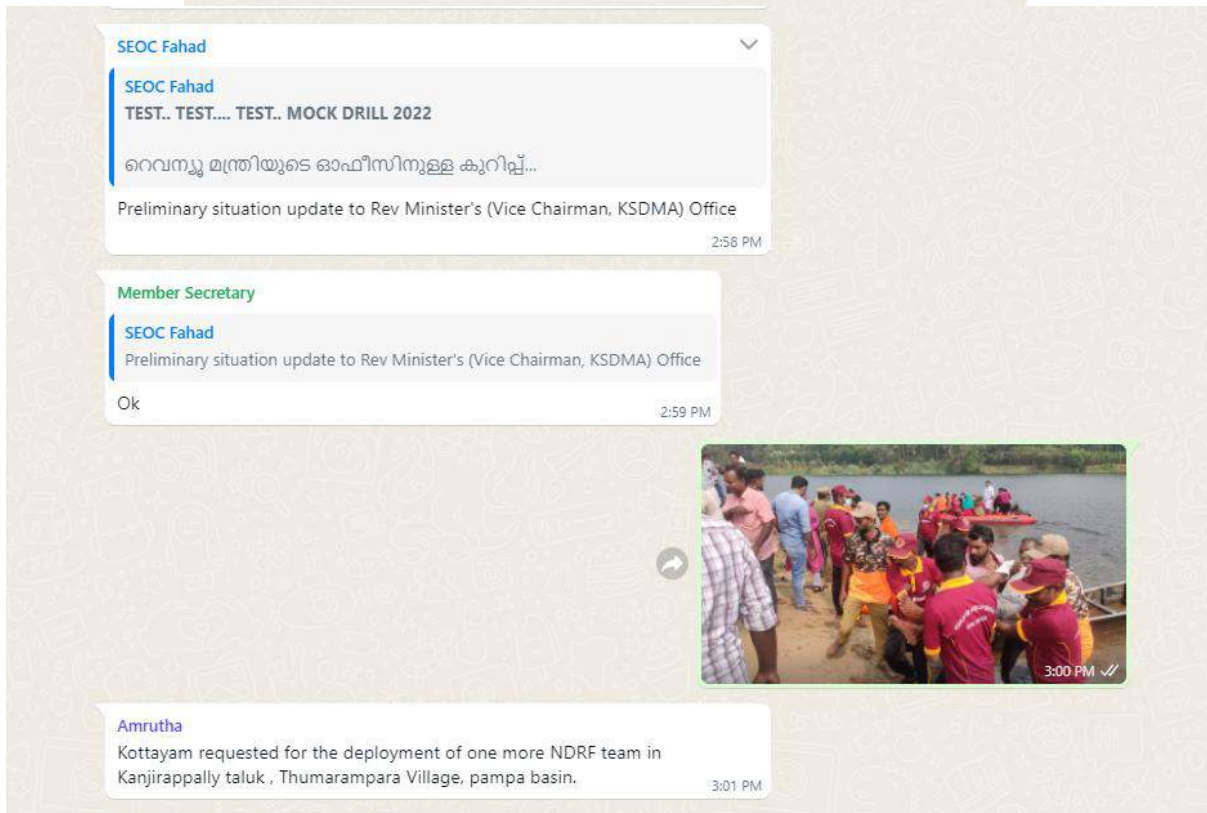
SEOC Fahad

SEOC Fahad
TEST.. TEST.... TEST.. MOCK DRILL 2022

റെവന്യൂ മന്ത്രിയുടെ ഓഫീസിനുള്ള കുറിപ്പ്...

Preliminary situation update to Rev Minister's (Vice Chairman, KSDMA) Office
2:58 PM

Member Secretary

SEOC Fahad
Preliminary situation update to Rev Minister's (Vice Chairman, KSDMA) Office

Ok
2:59 PM

3:00 PM

Amrutha
Kottayam requested for the deployment of one more NDRF team in Kanjirappally taluk , Thumarampara Village, pampa basin.
3:01 PM